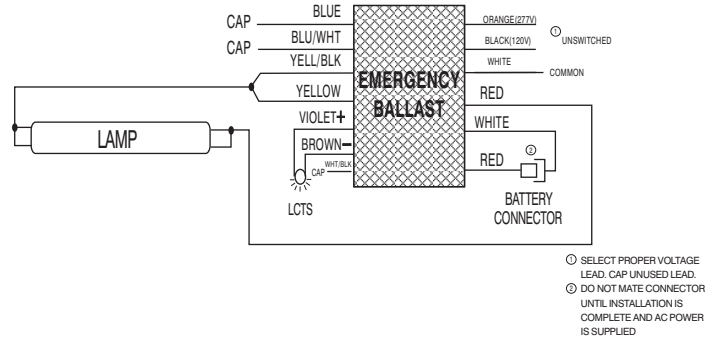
CAP
BLUE
CAP
BLU/WHT
YELL/BLK
YELLOW
VIOLET +
BROWN −
WHT/BLK
CAP
EMERGENCY BALLAST
ORANGE(277V)
BLACK(120V)
① UNSWITCHED
WHITE
COMMON
RED
WHITE
RED
②
BATTERY CONNECTOR
LAMP
LCTS

① SELECT PROPER VOLTAGE LEAD. CAP UNUSED LEAD.
② DO NOT MATE CONNECTOR UNTIL INSTALLATION IS COMPLETE AND AC POWER IS SUPPLIED